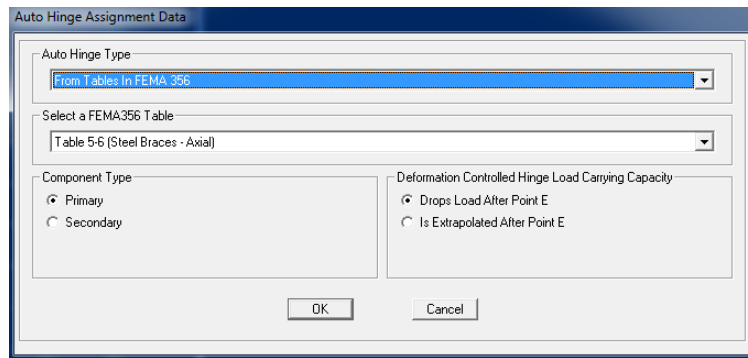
Auto Hinge Assignment Data

Auto Hinge Type

From Tables In FEMA 356

Select a FEMA356 Table

Table 5-6 (Steel Braces - Axial)

Component Type

Primary

Secondary

Deformation Controlled Hinge Load Carrying Capacity

Drops Load After Point E

Is Extrapolated After Point E

OK

Cancel